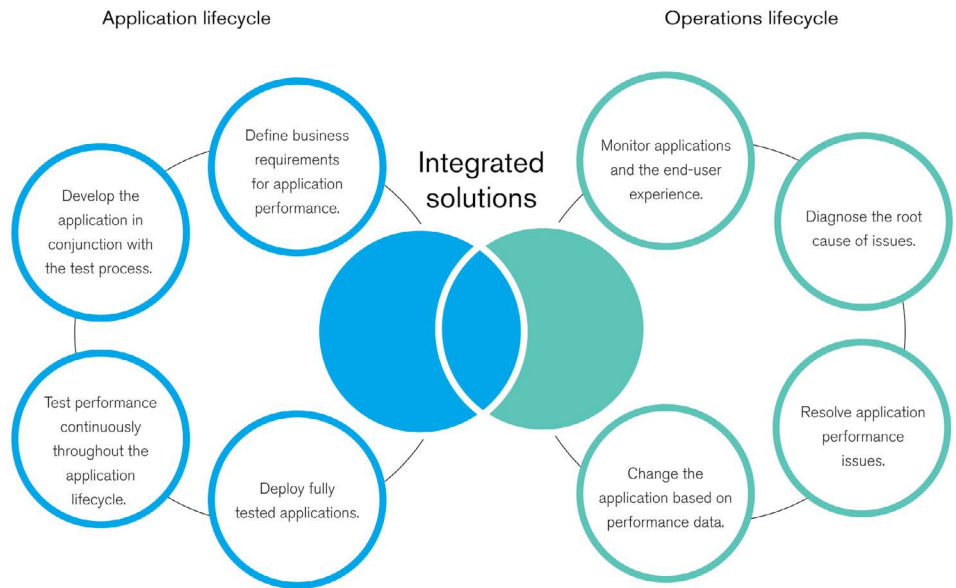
Application lifecycle

Operations lifecycle

Define business requirements for application performance.

Develop the application in conjunction with the test process.

Test performance continuously throughout the application lifecycle.

Deploy fully tested applications.

Integrated solutions

Monitor applications and the end-user experience.

Diagnose the root cause of issues.

Resolve application performance issues.

Change the application based on performance data.